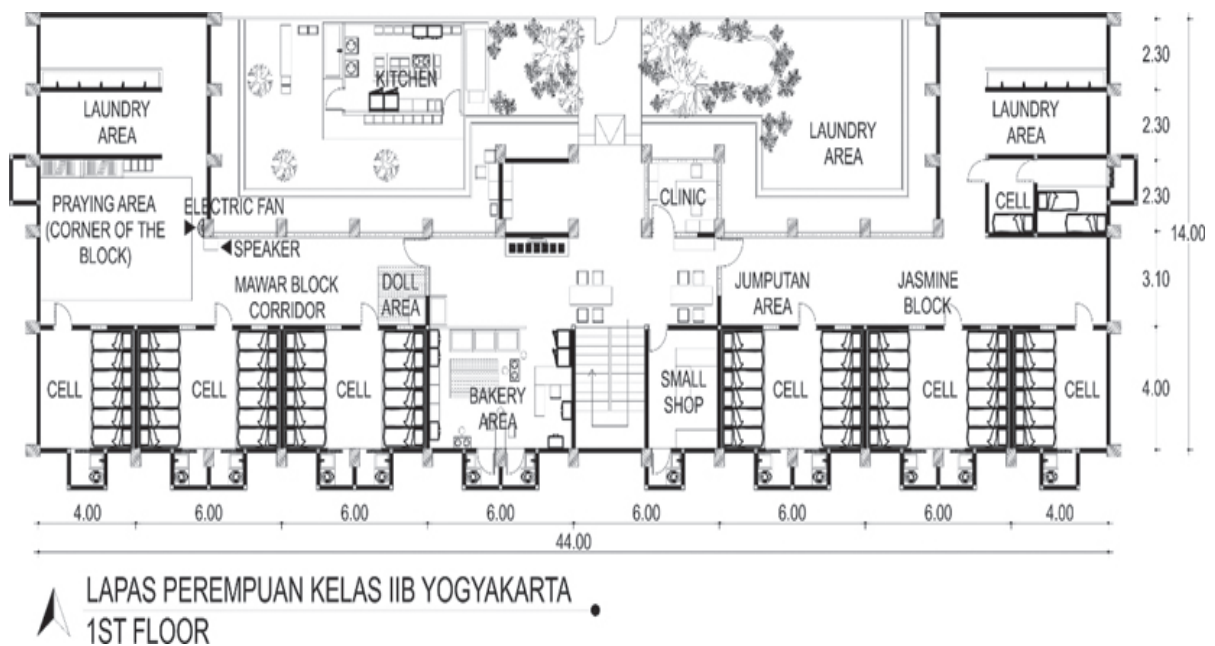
KITCHEN

LAUNDRY AREA

LAUNDRY AREA

LAUNDRY AREA

PRAYING AREA (CORNER OF THE BLOCK)

ELECTRIC FAN

SPEAKER

CLINIC

CELL

2.30
2.30
2.30
14.00
3.10
4.00

MAWAR BLOCK CORRIDOR

DOLL AREA

JUMPUTAN AREA

JASMINE BLOCK

CELL

CELL

CELL

BAKERY AREA

SMALL SHOP

CELL

CELL

CELL

4.00
6.00
6.00
6.00
6.00
6.00
6.00
4.00
44.00

LAPAS PEREMPUAN KELAS IIB YOGYAKARTA
1ST FLOOR